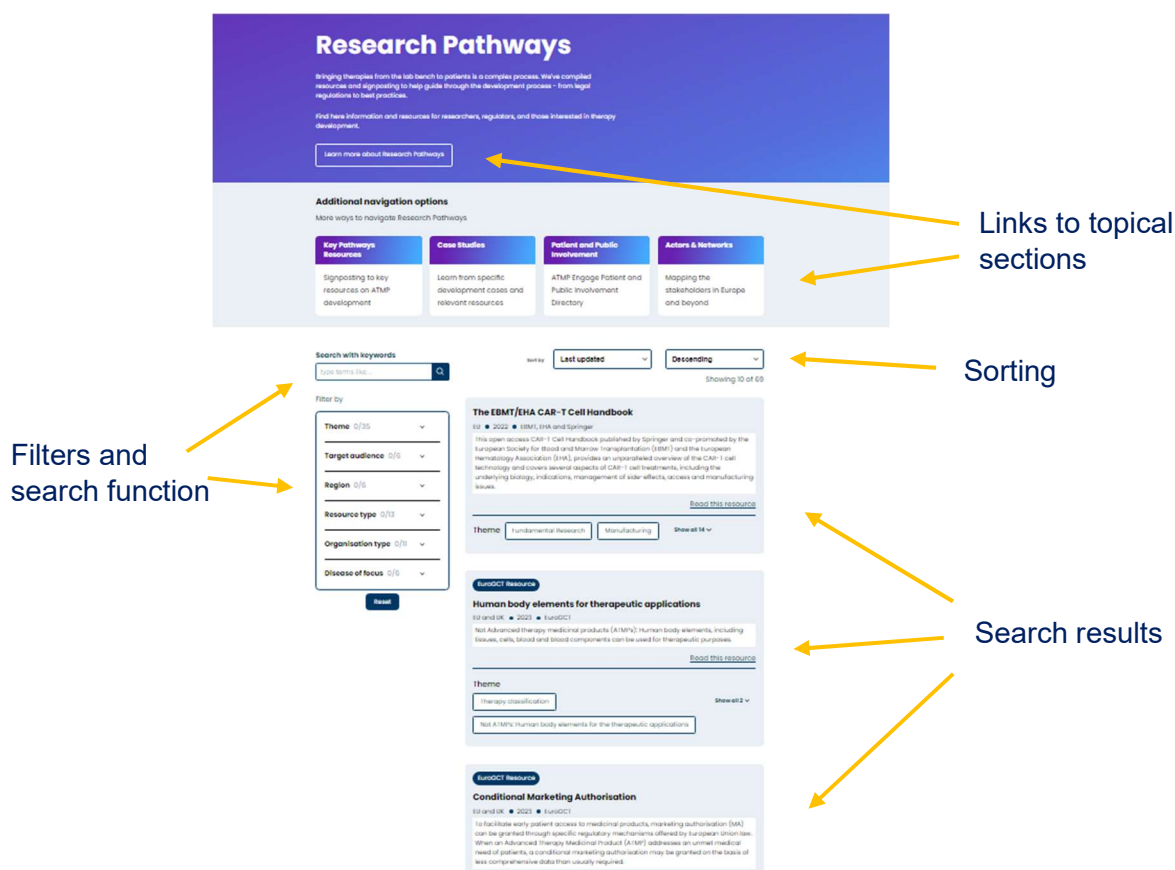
Research Pathways

Bringing therapies from the lab bench to patients is a complex process. We've compiled resources and signposting to help guide through the development process - from legal regulations to best practices.

Find here information and resources for researchers, regulators, and those interested in therapy development.

Learn more about Research Pathways

Links to topical sections

Additional navigation options

More ways to navigate Research Pathways

Key Pathways Resources

Signposting to key resources on ATMP development

Case Studies

Learn from specific development cases and relevant resources

Patient and Public Involvement

ATMP Engage Patient and Public Involvement Directory

Actors & Networks

Mapping the stakeholders in Europe and beyond

Search with keywords

type terms like...

Filter by

Theme 0/35

Target audience 0/6

Region 0/6

Resource type 0/13

Organisation type 0/11

Disease of focus 0/6

Reset

Filters and search function

Sort by Last updated Descending

Sorting

Showing 10 of 69

The EBMT/EHA CAR-T Cell Handbook

EU • 2022 • EBMT, EHA and Springer

This open access CAR-T Cell Handbook published by Springer and co-promoted by the European Society for Blood and Marrow Transplantation (EBMT) and the European Hematology Association (EHA), provides an unparalleled overview of the CAR-T cell technology and covers several aspects of CAR-T cell treatments, including the underlying biology, indications, management of side-effects, access and manufacturing issues.

Read this resource

Theme Fundamental Research Manufacturing Show all 14

EuroGCT Resource

Human body elements for therapeutic applications

EU and UK • 2023 • EuroGCT

Not Advanced therapy medicinal products (ATMPs): Human body elements, including tissues, cells, blood and blood components can be used for therapeutic purposes.

Read this resource

Theme

Therapy classification Show all 2

Not ATMPs: Human body elements for the therapeutic applications

Search results

EuroGCT Resource

Conditional Marketing Authorisation

EU and UK • 2023 • EuroGCT

To facilitate early patient access to medicinal products, marketing authorisation (MA) can be granted through specific regulatory mechanisms offered by European Union law. When an Advanced Therapy Medicinal Product (ATMP) addresses an unmet medical need of patients, a conditional marketing authorisation may be granted on the basis of less comprehensive data than usually required.